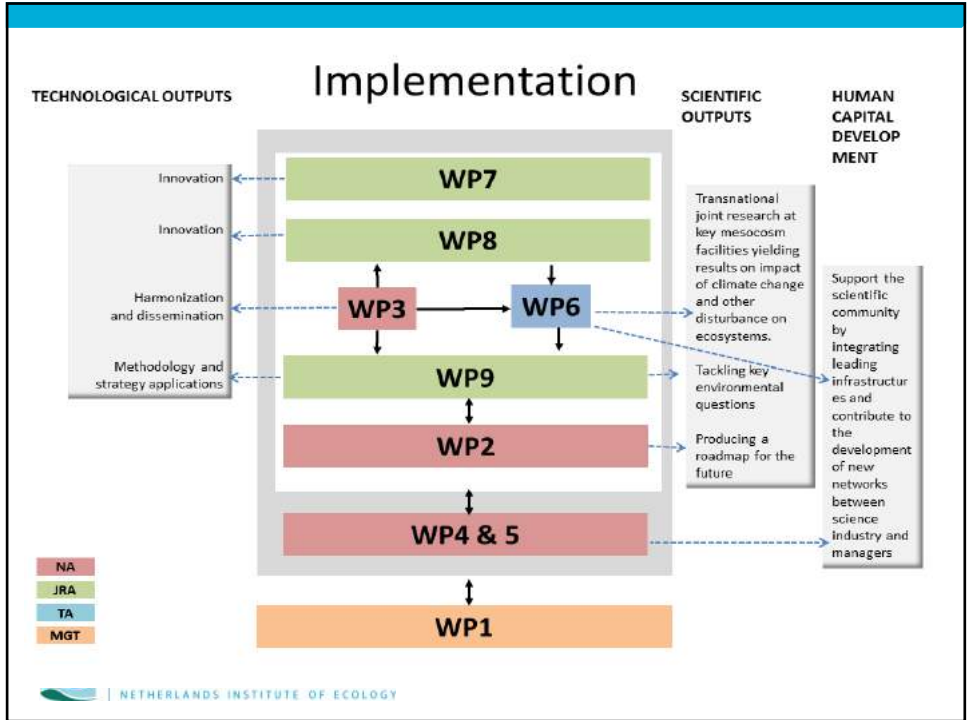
Implementation

TECHNOLOGICAL OUTPUTS

SCIENTIFIC OUTPUTS

HUMAN CAPITAL DEVELOP MENT

Innovation

Innovation

Harmonization and dissemination

Methodology and strategy applications

WP7

WP8

WP3

WP6

WP9

WP2

WP4 & 5

WP1

Transnational joint research at key mesocosm facilities yielding results on impact of climate change and other disturbance on ecosystems.

Tackling key environmental questions

Producing a roadmap for the future

Support the scientific community by integrating leading infrastructures and contribute to the development of new networks between science industry and managers

NA

JRA

TA

MGT

| NETHERLANDS INSTITUTE OF ECOLOGY